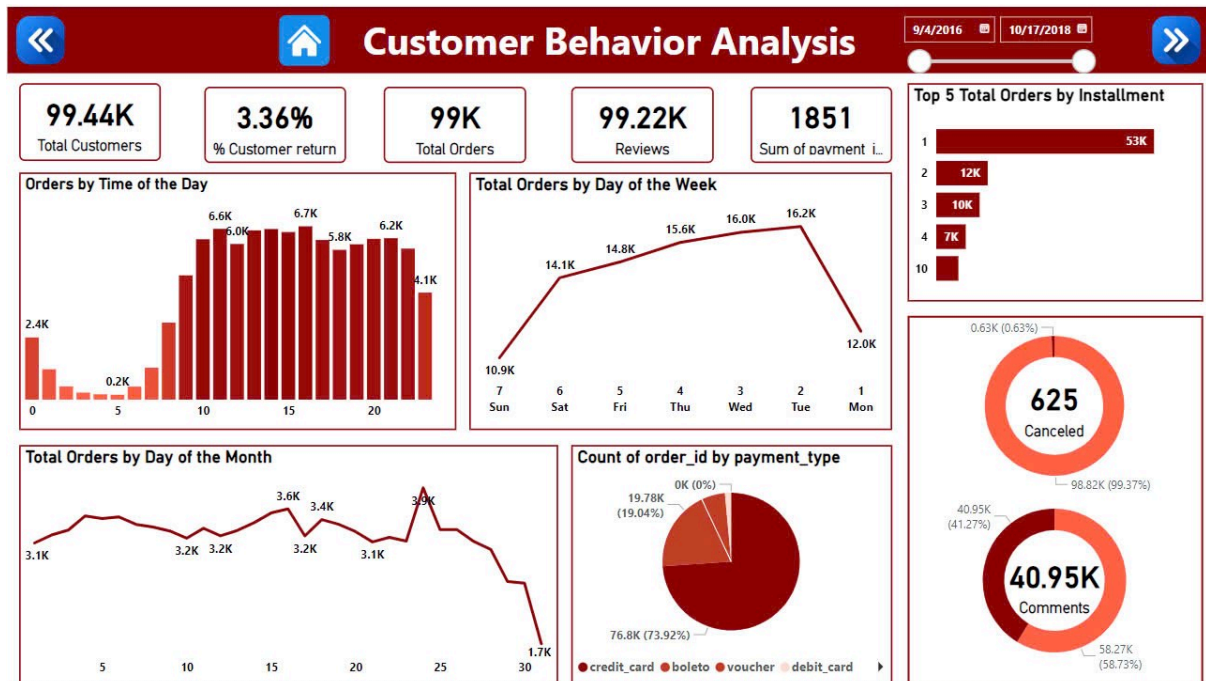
Customer Behavior Analysis

9/4/2016 | 10/17/2018

99.44K
Total Customers

3.36%
% Customer return

99K
Total Orders

99.22K
Reviews

1851
Sum of payment_i...

Top 5 Total Orders by Installment

| Installment | Total Orders |
|---|---|
| 1 | 53K |
| 2 | 12K |
| 3 | 10K |
| 4 | 7K |
| 10 | |

Orders by Time of the Day

2.4K
0.2K
6.6K
6.0K
6.7K
5.8K
6.2K
4.1K
0
5
10
15
20

Total Orders by Day of the Week

| Day | Total Orders |
|---|---|
| 7 Sun | 10.9K |
| 6 Sat | 14.1K |
| 5 Fri | 14.8K |
| 4 Thu | 15.6K |
| 3 Wed | 16.0K |
| 2 Tue | 16.2K |
| 1 Mon | 12.0K |

0.63K (0.63%)
625
Canceled
98.82K (99.37%)

Total Orders by Day of the Month

3.1K
3.2K
3.2K
3.6K
3.2K
3.4K
3.1K
3.9K
1.7K
5
10
15
20
25
30

Count of order_id by payment_type

0K (0%)
19.78K (19.04%)
76.8K (73.92%)

credit_card
boleto
voucher
debit_card

40.95K (41.27%)
40.95K
Comments
58.27K (58.73%)